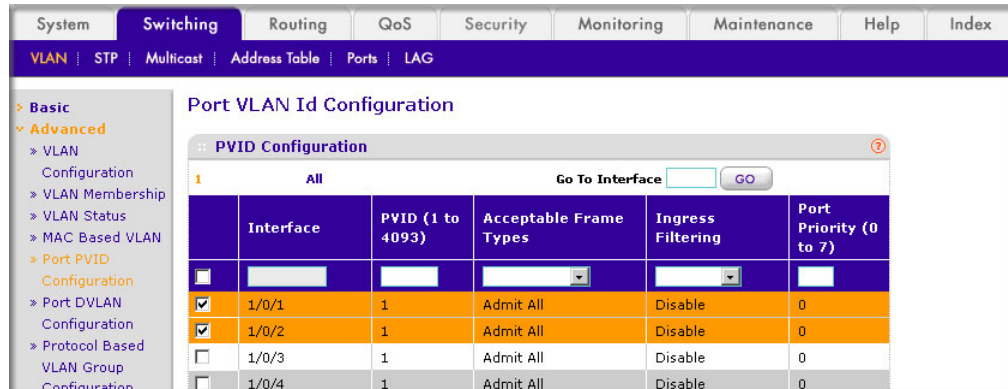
System | Switching | Routing | QoS | Security | Monitoring | Maintenance | Help | Index

VLAN | STP | Multicast | Address Table | Ports | LAG

› Basic
˅ Advanced
» VLAN Configuration
» VLAN Membership
» VLAN Status
» MAC Based VLAN
» Port PVID Configuration
» Port DVLAN Configuration
» Protocol Based VLAN Group Configuration

Port VLAN Id Configuration

PVID Configuration

1 All Go To Interface GO

| | Interface | PVID (1 to 4093) | Acceptable Frame Types | Ingress Filtering | Port Priority (0 to 7) |
|---|---|---|---|---|---|
| | | | | | |
| ☑ | 1/0/1 | 1 | Admit All | Disable | 0 |
| ☑ | 1/0/2 | 1 | Admit All | Disable | 0 |
| ☐ | 1/0/3 | 1 | Admit All | Disable | 0 |
| ☐ | 1/0/4 | 1 | Admit All | Disable | 0 |